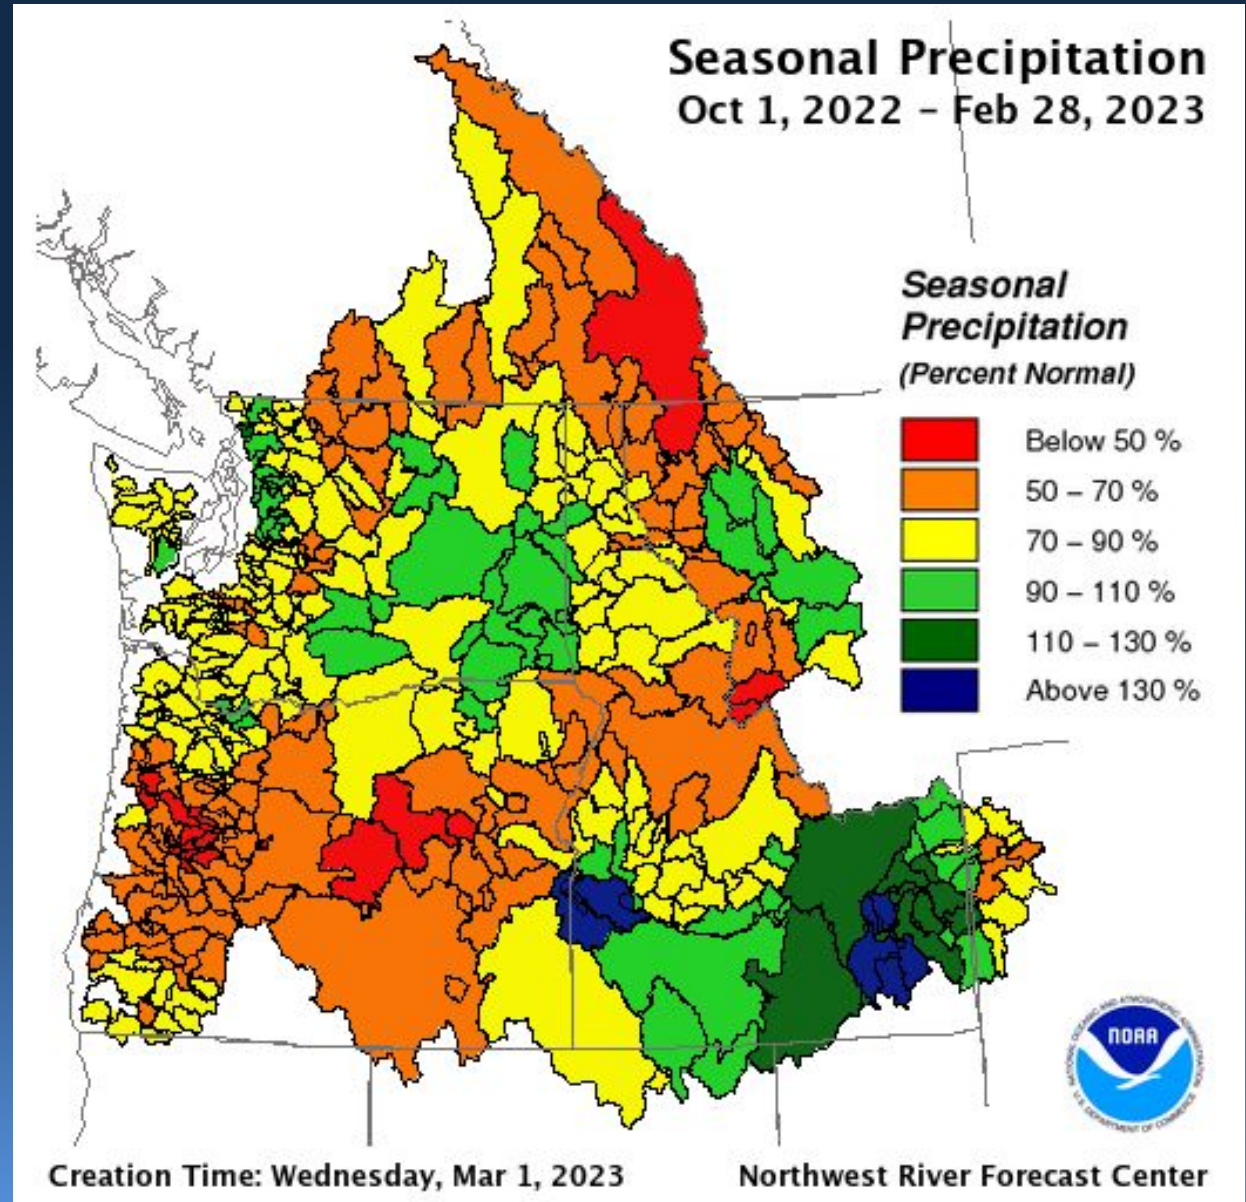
Seasonal Precipitation
Oct 1, 2022 – Feb 28, 2023

Seasonal Precipitation
(Percent Normal)

Below 50 %
50 – 70 %
70 – 90 %
90 – 110 %
110 – 130 %
Above 130 %

NOAA
NATIONAL OCEANIC AND ATMOSPHERIC ADMINISTRATION
U.S. DEPARTMENT OF COMMERCE

Creation Time: Wednesday, Mar 1, 2023
Northwest River Forecast Center